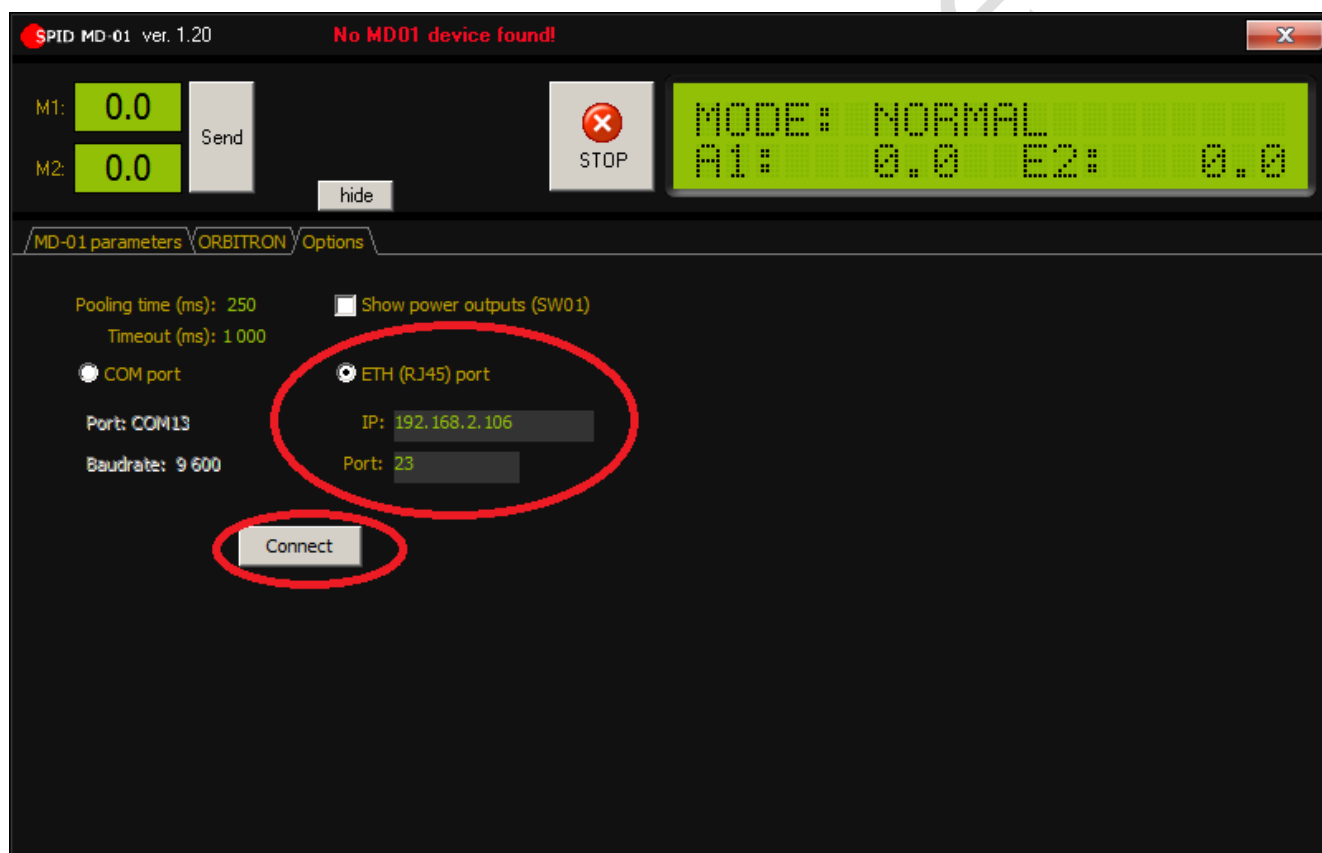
SPID MD-01 ver. 1.20 No MD01 device found!

M1: 0.0
M2: 0.0
Send
hide
STOP
MODE: NORMAL
A1: 0.0 E2: 0.0

MD-01 parameters ORBITRON Options

Pooling time (ms): 250
Timeout (ms): 1 000
Show power outputs (SW01)
COM port
ETH (RJ45) port
Port: COM13
Baudrate: 9 600
IP: 192.168.2.106
Port: 23
Connect